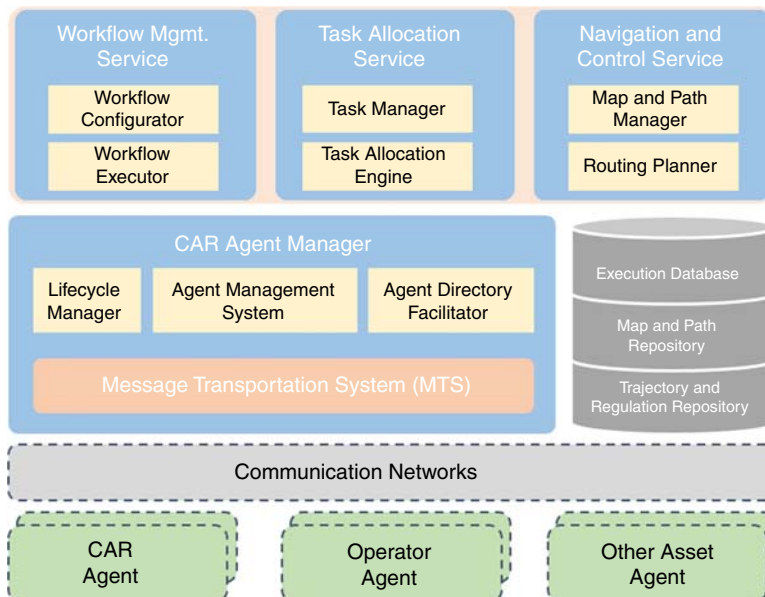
Workflow Mgmt. Service

Workflow Configurator

Workflow Executor

Task Allocation Service

Task Manager

Task Allocation Engine

Navigation and Control Service

Map and Path Manager

Routing Planner

CAR Agent Manager

Lifecycle Manager

Agent Management System

Agent Directory Facilitator

Message Transportation System (MTS)

Execution Database

Map and Path Repository

Trajectory and Regulation Repository

Communication Networks

CAR Agent

Operator Agent

Other Asset Agent